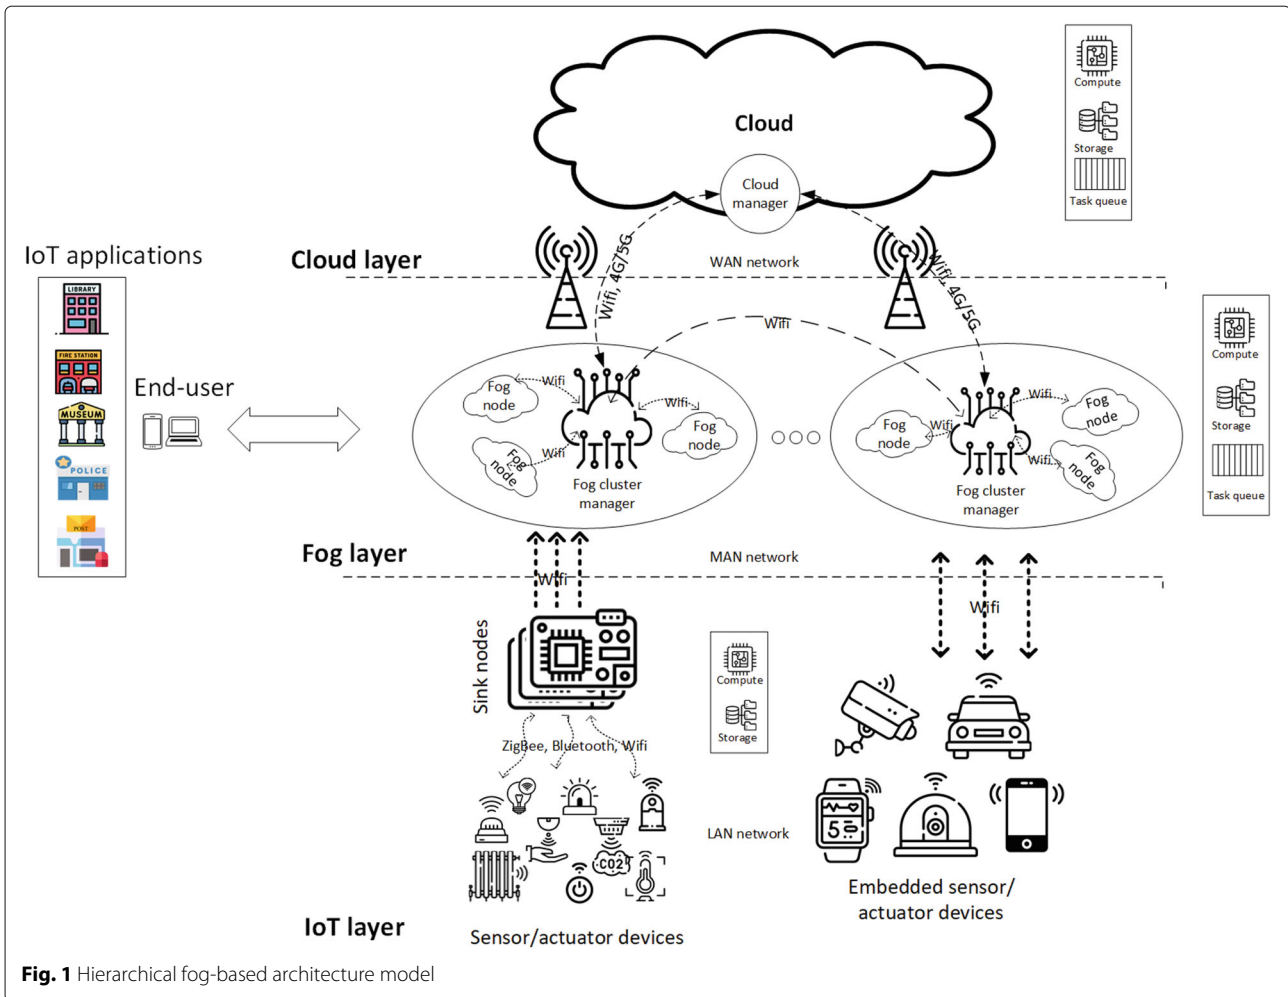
Cloud

Compute
Storage
Task queue

Cloud manager

IoT applications

LIBRARY
FIRE STATION
MUSEUM
POLICE
POST

Cloud layer

Wifi, 4G/5G
WAN network
Wifi, 4G/5G

Wifi

Compute
Storage
Task queue

End-user

Fog node
Wifi
Wifi
Fog node
Fog node
Wifi
Fog cluster manager

Fog node
Wifi
Wifi
Fog node
Wifi
Fog node
Fog cluster manager

Fog layer

MAN network

Wifi
Wifi

Sink nodes

Compute
Storage

ZigBee, Bluetooth, Wifi

CO2

LAN network

Embedded sensor/ actuator devices

IoT layer

Sensor/actuator devices

Fig. 1 Hierarchical fog-based architecture model